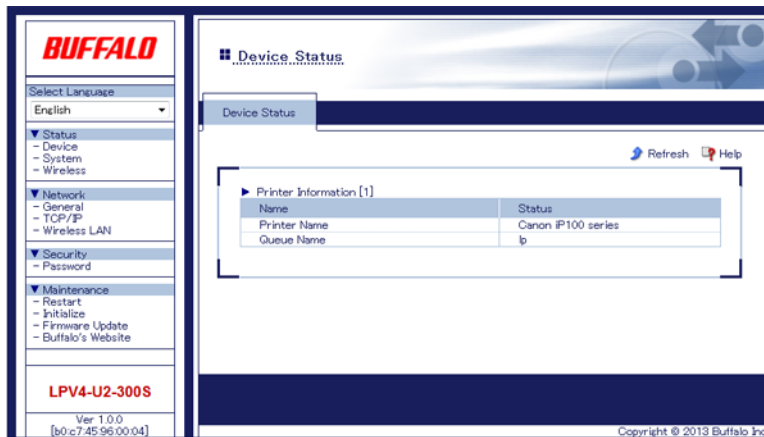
BUFFALO

Select Language
English

▼ Status
- Device
- System
- Wireless

▼ Network
- General
- TCP/IP
- Wireless LAN

▼ Security
- Password

▼ Maintenance
- Restart
- Initialize
- Firmware Update
- Buffalo's Website

LPV4-U2-300S

Ver 1.0.0
[b0:c7:45:96:00:04]

Device Status

Device Status

Refresh Help

▶ Printer Information [1]

| Name | Status |
|---|---|
| Printer Name | Canon iP100 series |
| Queue Name | lp |

Copyright © 2013 Buffalo Inc